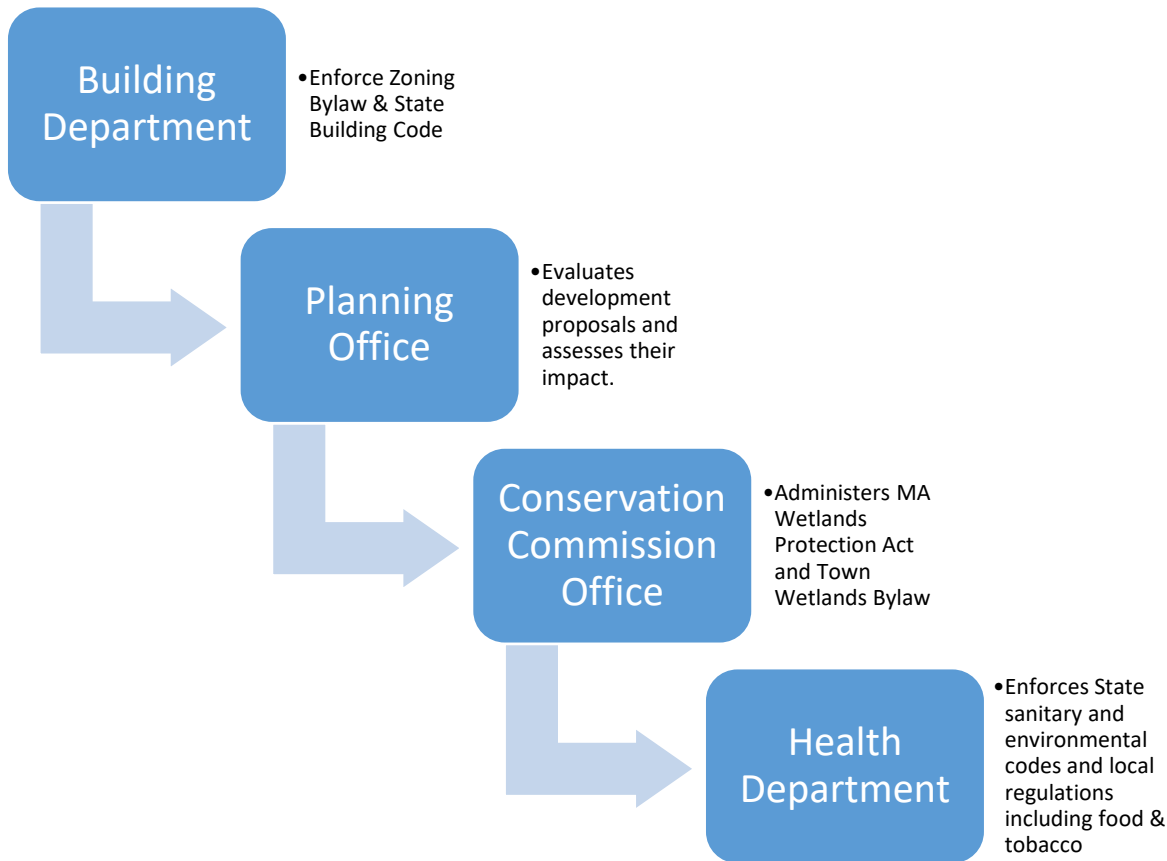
Building Department

•Enforce Zoning Bylaw & State Building Code

Planning Office

•Evaluates development proposals and assesses their impact.

Conservation Commission Office

•Administers MA Wetlands Protection Act and Town Wetlands Bylaw

Health Department

•Enforces State sanitary and environmental codes and local regulations including food & tobacco